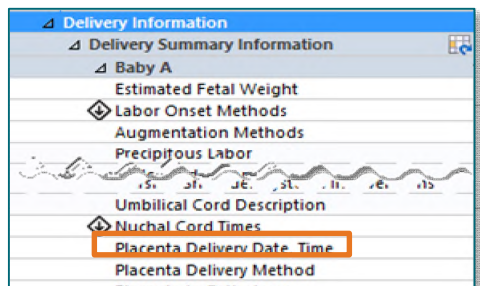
Delivery Information
Delivery Summary Information
Baby A
Estimated Fetal Weight
Labor Onset Methods
Augmentation Methods
Precipitous Labor
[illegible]
Umbilical Cord Description
Nuchal Cord Times
Placenta Delivery Date, Time
Placenta Delivery Method